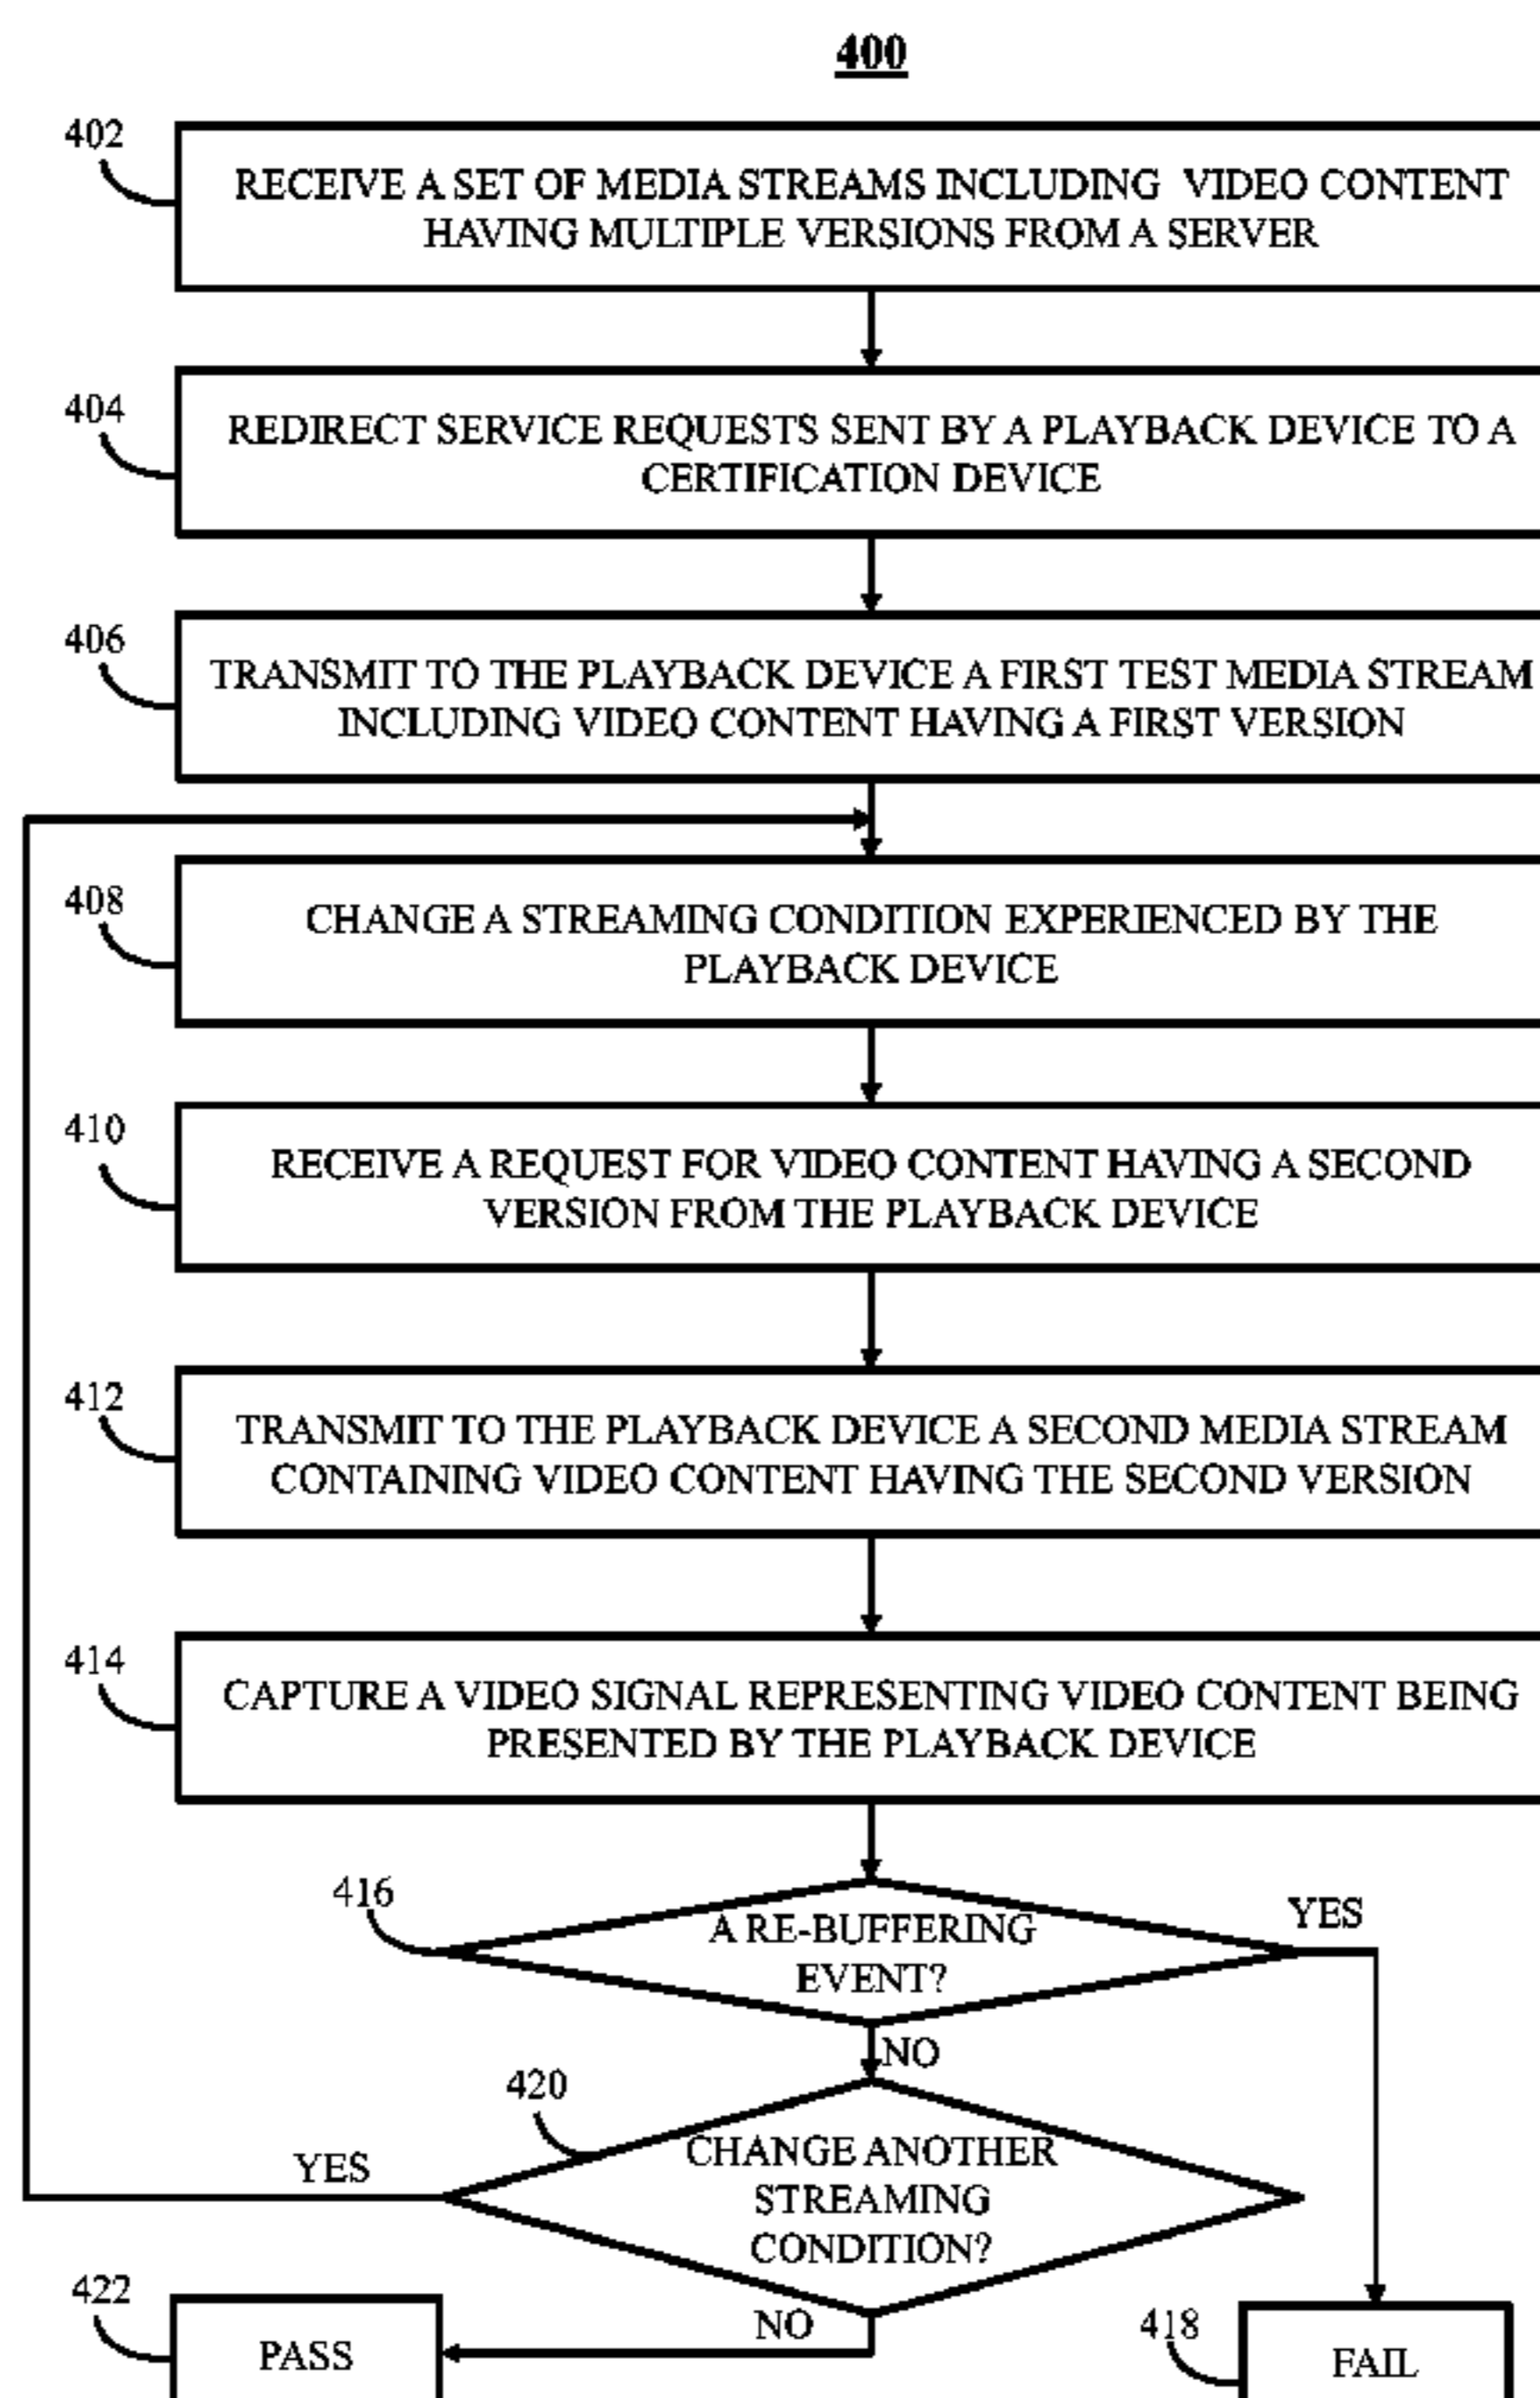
400

402
RECEIVE A SET OF MEDIA STREAMS INCLUDING VIDEO CONTENT HAVING MULTIPLE VERSIONS FROM A SERVER

404
REDIRECT SERVICE REQUESTS SENT BY A PLAYBACK DEVICE TO A CERTIFICATION DEVICE

406
TRANSMIT TO THE PLAYBACK DEVICE A FIRST TEST MEDIA STREAM INCLUDING VIDEO CONTENT HAVING A FIRST VERSION

408
CHANGE A STREAMING CONDITION EXPERIENCED BY THE PLAYBACK DEVICE

410
RECEIVE A REQUEST FOR VIDEO CONTENT HAVING A SECOND VERSION FROM THE PLAYBACK DEVICE

412
TRANSMIT TO THE PLAYBACK DEVICE A SECOND MEDIA STREAM CONTAINING VIDEO CONTENT HAVING THE SECOND VERSION

414
CAPTURE A VIDEO SIGNAL REPRESENTING VIDEO CONTENT BEING PRESENTED BY THE PLAYBACK DEVICE

416
A RE-BUFFERING EVENT?
YES
NO

420
CHANGE ANOTHER STREAMING CONDITION?
YES
NO

422
PASS

418
FAIL